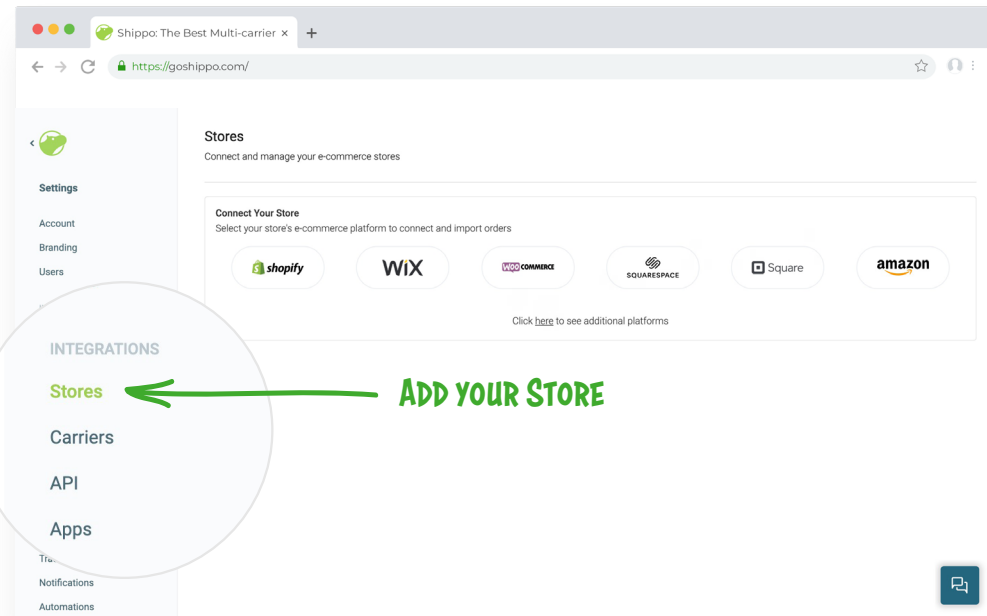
Shippo: The Best Multi-carrier ×

https://goshippo.com/

Settings

Account

Branding

Users

INTEGRATIONS

Stores

Carriers

API

Apps

Tra

Notifications

Automations

Stores

Connect and manage your e-commerce stores

Connect Your Store

Select your store's e-commerce platform to connect and import orders

shopify

WiX

WOO COMMERCE

SQUARESPACE

Square

amazon

Click here to see additional platforms

ADD YOUR STORE